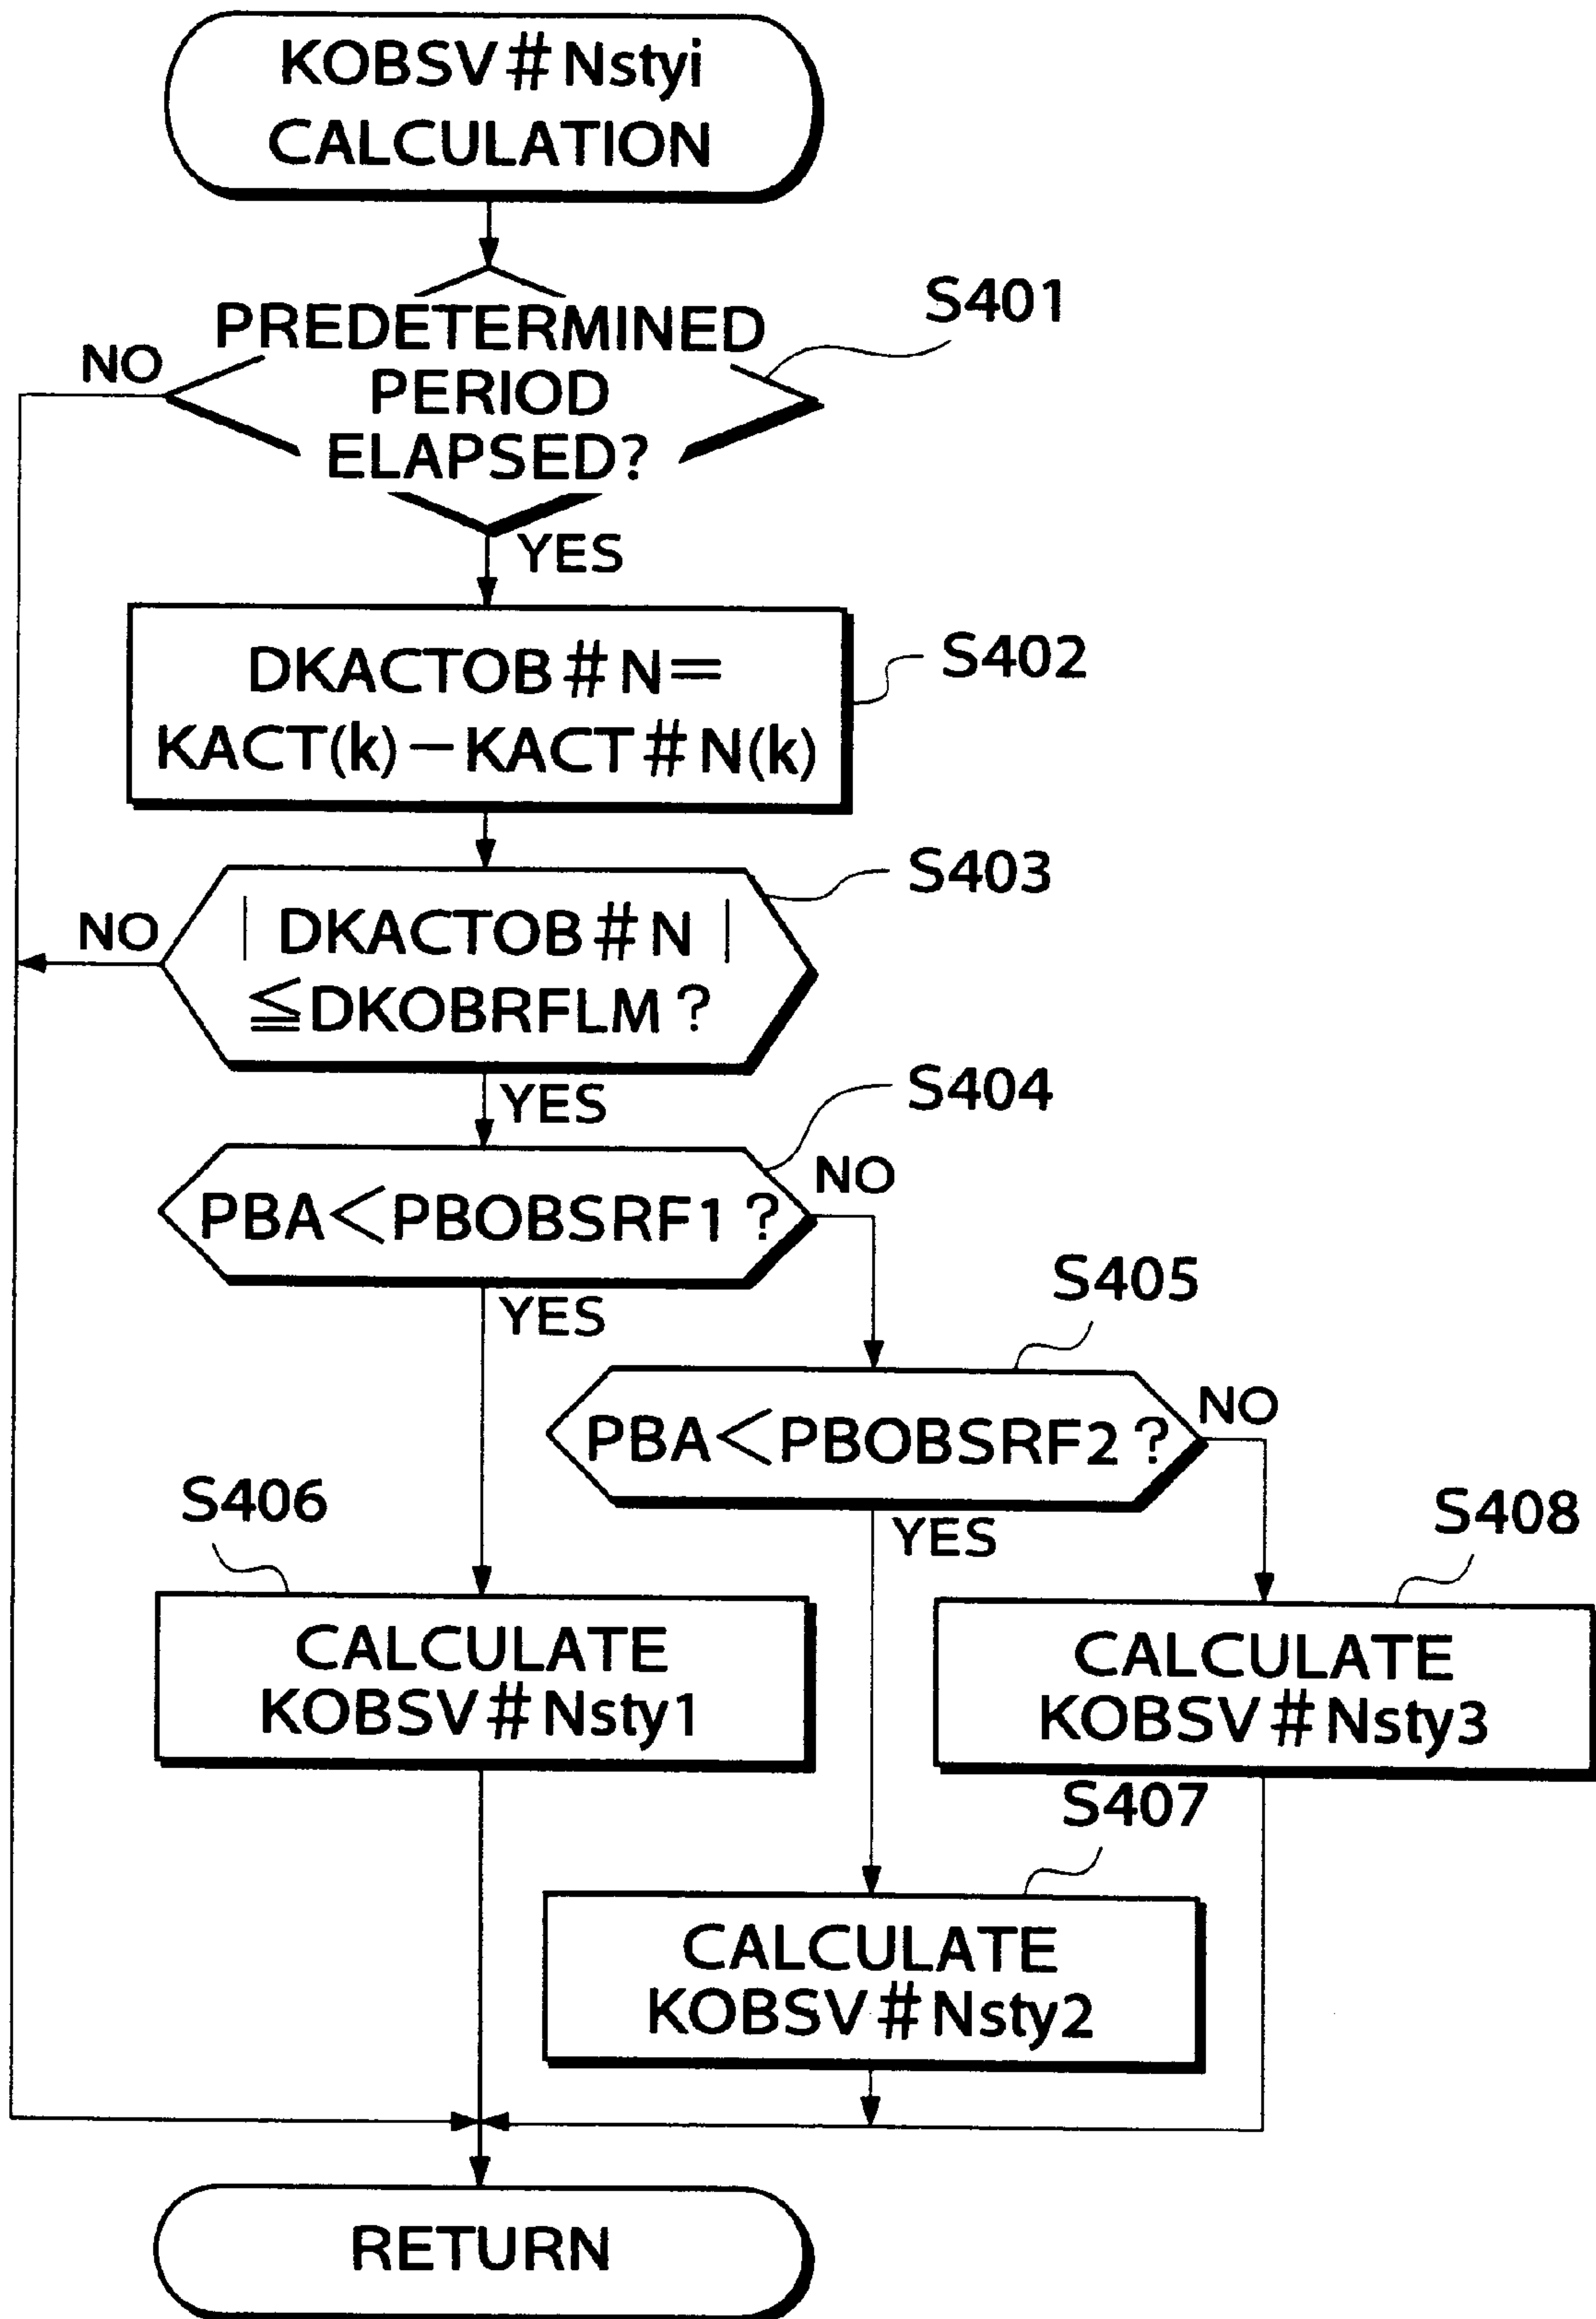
KOBSV#Nstyi CALCULATION

S401

PREDETERMINED PERIOD ELAPSED?

NO

YES

DKACTOB#N= KACT(k)−KACT#N(k)

S402

S403

NO

$|$DKACTOB#N$|$ $\leqq$DKOBRFLM?

YES

S404

PBA<PBOBSRF1?

NO

YES

S405

PBA<PBOBSRF2?

NO

YES

S406

CALCULATE KOBSV#Nsty1

S408

CALCULATE KOBSV#Nsty3

S407

CALCULATE KOBSV#Nsty2

RETURN